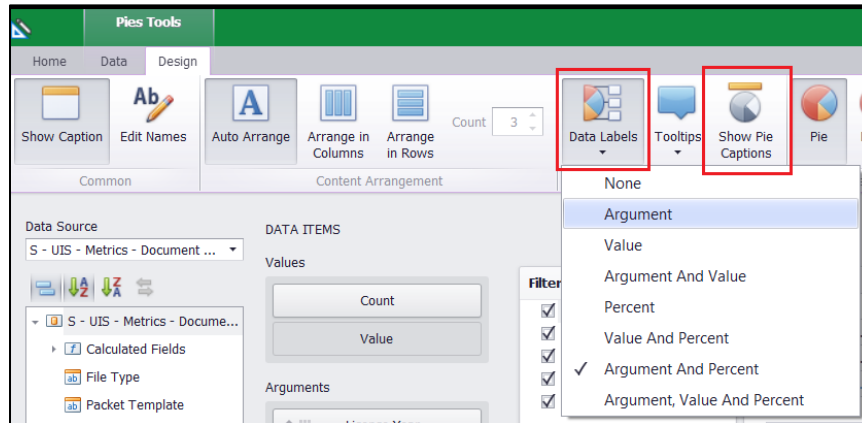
Pies Tools

Home Data Design

Show Caption
Edit Names
Common

Auto Arrange
Arrange in Columns
Arrange in Rows
Count 3
Content Arrangement

Data Labels
Tooltips
Show Pie Captions
Pie

None
Argument
Value
Argument And Value
Percent
Value And Percent
✓ Argument And Percent
Argument, Value And Percent

Data Source
S - UIS - Metrics - Document ...

S - UIS - Metrics - Docume...
Calculated Fields
File Type
Packet Template

DATA ITEMS
Values
Count
Value
Arguments

Filter